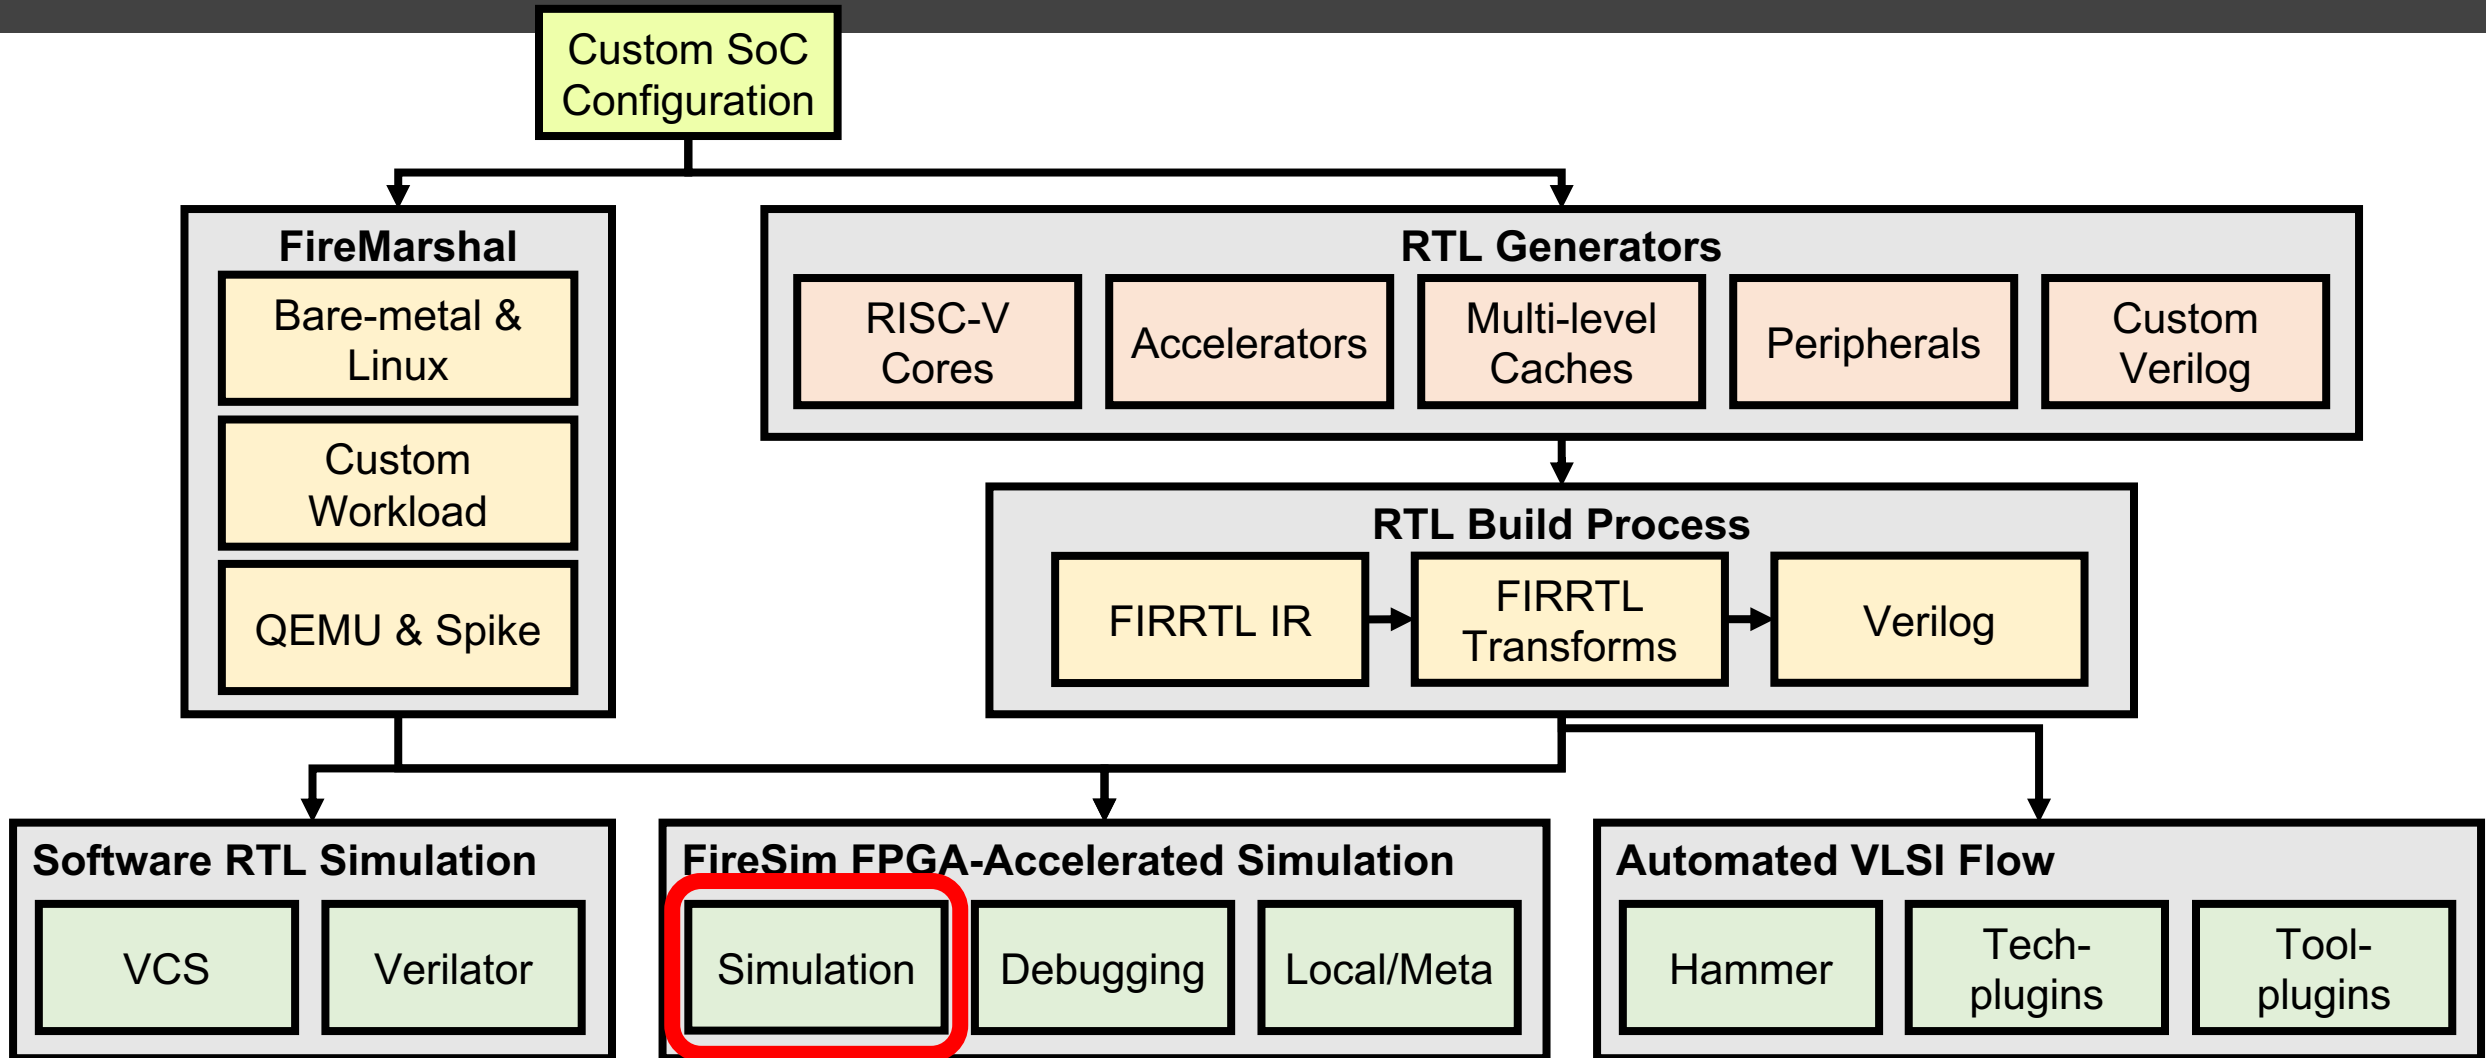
Custom SoC Configuration

FireMarshal

Bare-metal & Linux

Custom Workload

QEMU & Spike

RTL Generators

RISC-V Cores

Accelerators

Multi-level Caches

Peripherals

Custom Verilog

RTL Build Process

FIRRTL IR

FIRRTL Transforms

Verilog

Software RTL Simulation

VCS

Verilator

FireSim FPGA-Accelerated Simulation

Simulation

Debugging

Local/Meta

Automated VLSI Flow

Hammer

Tech-plugins

Tool-plugins